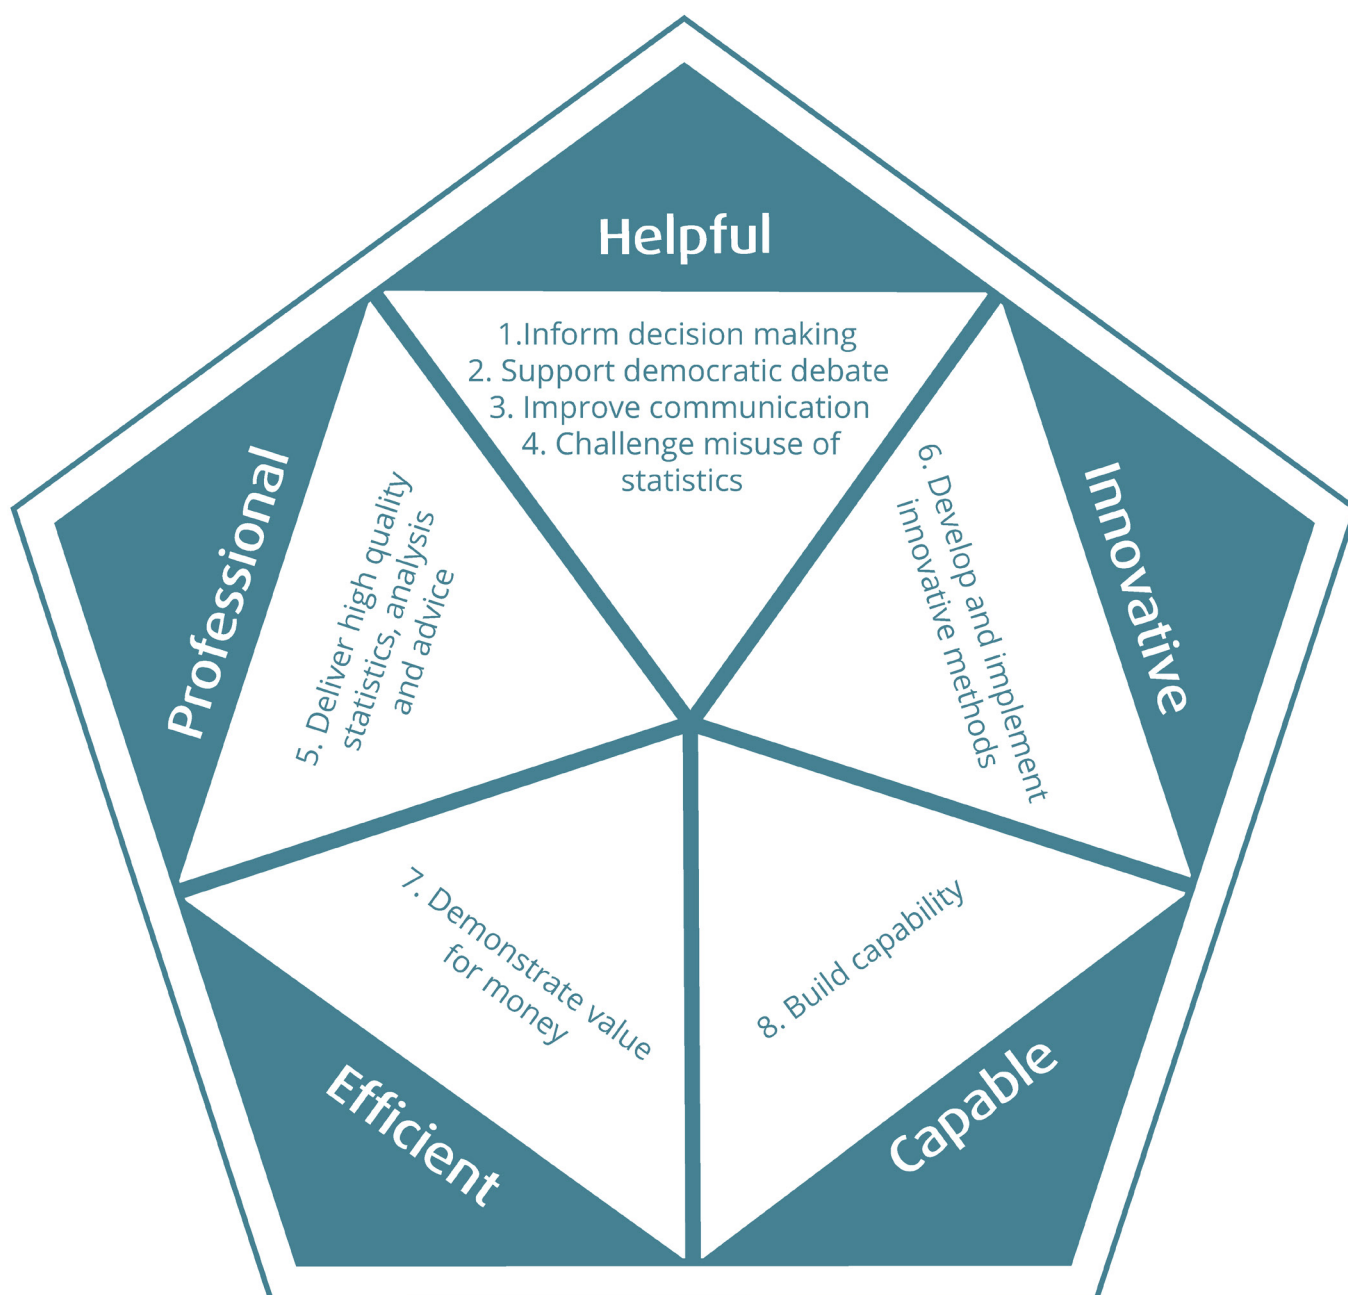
Helpful

1.Inform decision making
2. Support democratic debate
3. Improve communication
4. Challenge misuse of statistics

Professional

5. Deliver high quality statistics, analysis and advice

Innovative

6. Develop and implement innovative methods

7. Demonstrate value for money

8. Build capability

Efficient

Capable